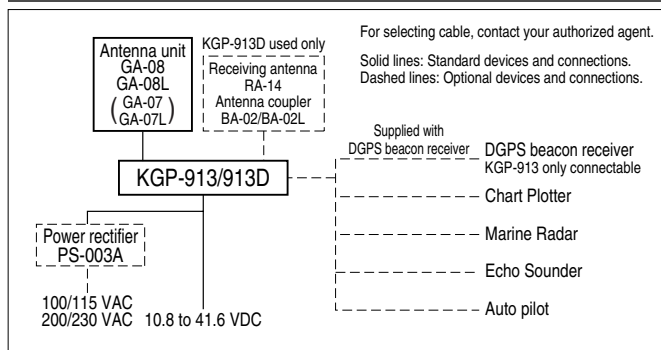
For selecting cable, contact your authorized agent.

Solid lines: Standard devices and connections.
Dashed lines: Optional devices and connections.

Antenna unit
GA-08
GA-08L
(GA-07
GA-07L)

KGP-913D used only
Receiving antenna
RA-14
Antenna coupler
BA-02/BA-02L

KGP-913/913D

Supplied with
DGPS beacon receiver

DGPS beacon receiver
KGP-913 only connectable

Chart Plotter

Marine Radar

Echo Sounder

Auto pilot

Power rectifier
PS-003A

100/115 VAC
200/230 VAC

10.8 to 41.6 VDC